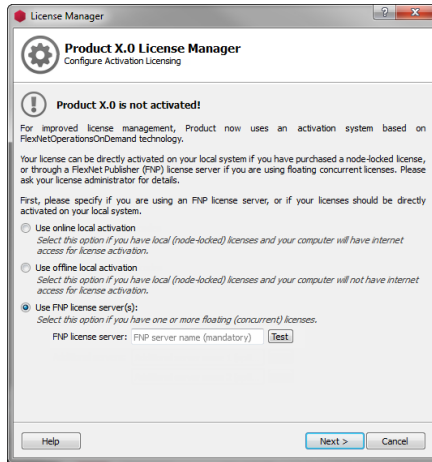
License Manager

?

X

Product X.0 License Manager

Configure Activation Licensing

Product X.0 is not activated!

For improved license management, Product now uses an activation system based on FlexNetOperationsOnDemand technology.

Your license can be directly activated on your local system if you have purchased a node-locked license, or through a FlexNet Publisher (FNP) license server if you are using floating concurrent licenses. Please ask your license administrator for details.

First, please specify if you are using an FNP license server, or if your licenses should be directly activated on your local system.

Use online local activation

Select this option if you have local (node-locked) licenses and your computer will have internet access for license activation.

Use offline local activation

Select this option if you have local (node-locked) licenses and your computer will not have internet access for license activation.

Use FNP license server(s):

Select this option if you have one or more floating (concurrent) licenses.

FNP license server: FNP server name (mandatory) Test

Help

Next >

Cancel